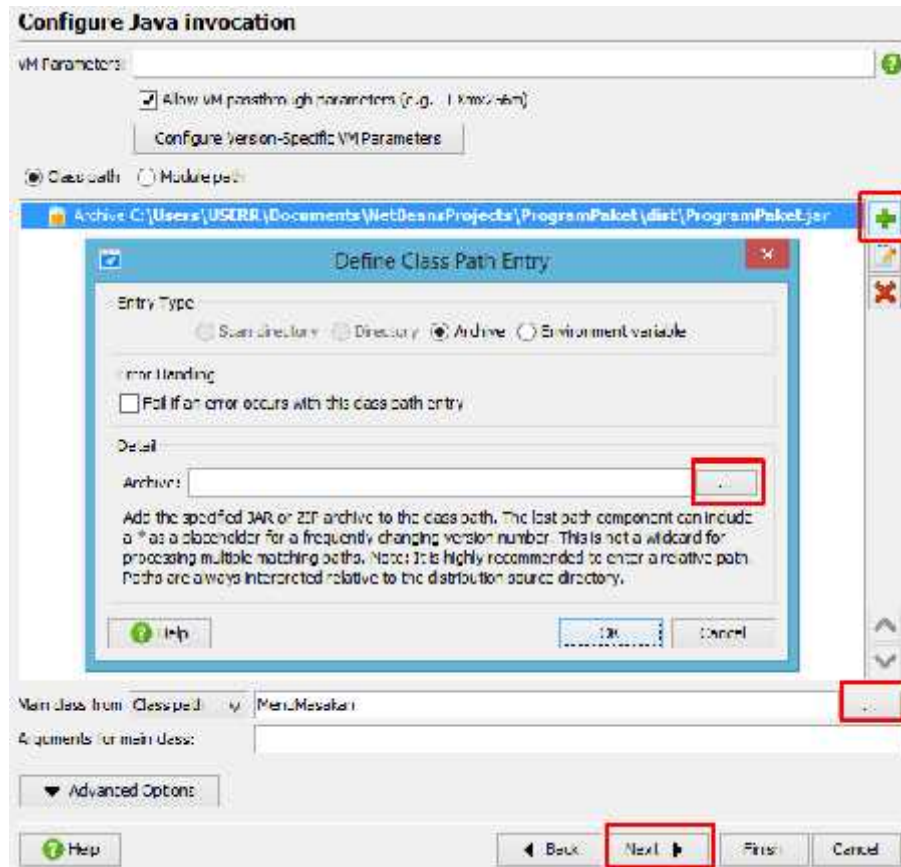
Configure Java invocation

VM Parameters:

Allow VM passthrough parameters (e.g. -J-Xmx256m)

Configure Version-Specific VM Parameters

Class path  Module path

Archive C:\Users\USERR\Documents\NetBeansProjects\ProgramPaket\dist\ProgramPaket.jar

Define Class Path Entry

Entry Type

Scan directory  Directory  Archive  Environment variable

Error Handling

Fail if an error occurs with this class path entry

Detail

Archive:

...

Add the specified JAR or ZIP archive to the class path. The last path component can include a * as a placeholder for a frequently changing version number. This is not a wildcard for processing multiple matching paths. Note: It is highly recommended to enter a relative path. Paths are always interpreted relative to the distribution source directory.

Help

OK

Cancel

Main class from Class path  MenuMasakan

...

Arguments for main class:

Advanced Options

Help

Back

Next

Finish

Cancel